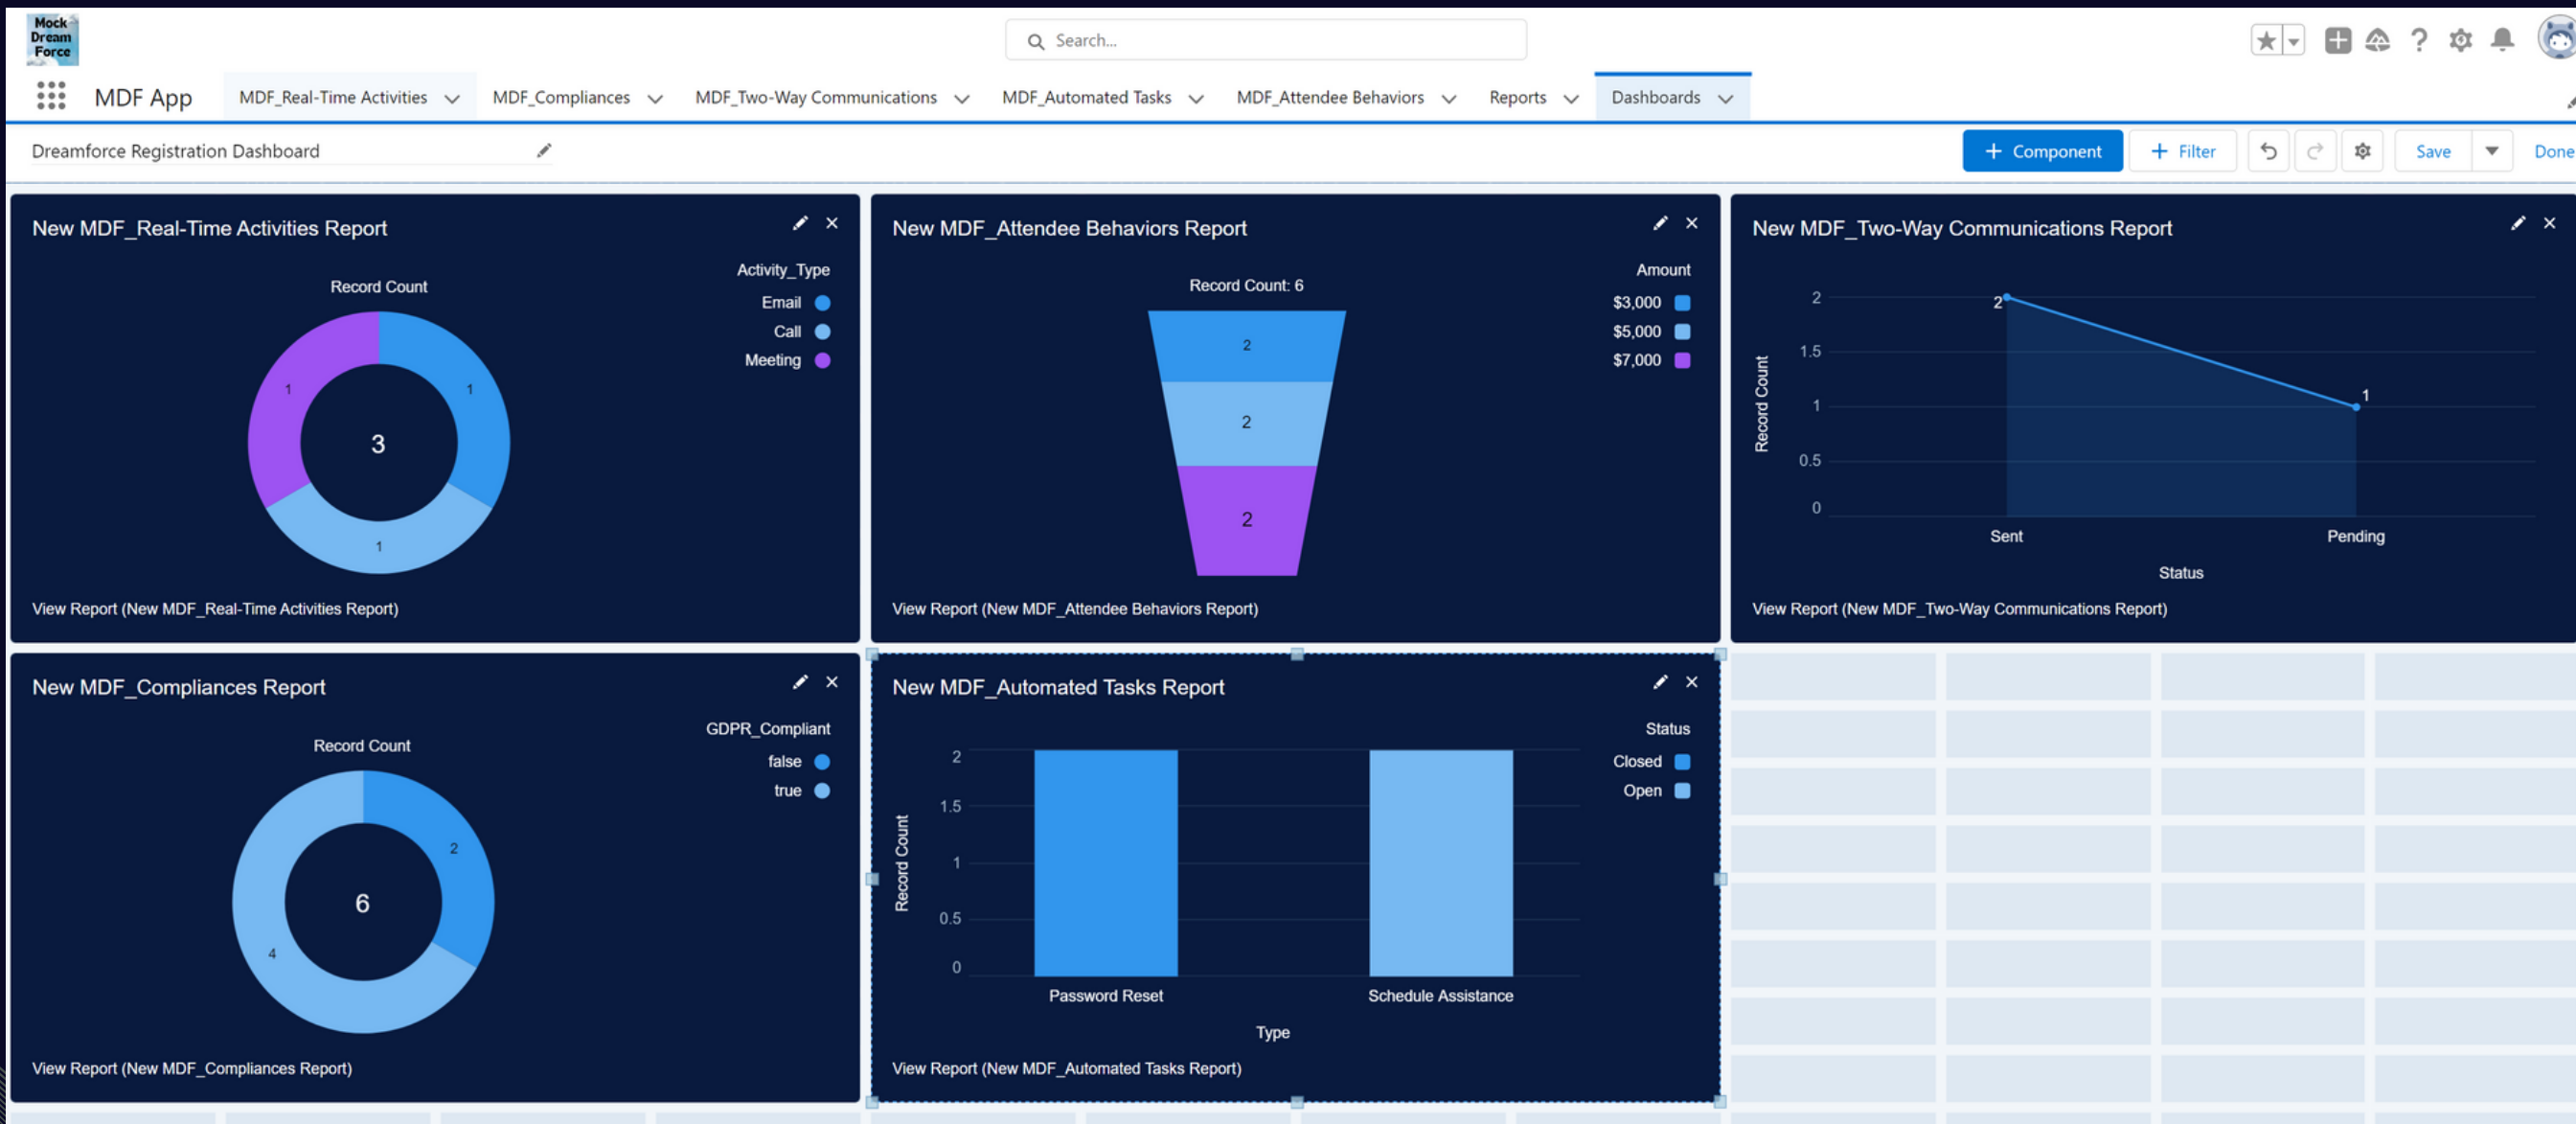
Mock Dream Force

Search...

MDF App
MDF_Real-Time Activities
MDF_Compliances
MDF_Two-Way Communications
MDF_Automated Tasks
MDF_Attendee Behaviors
Reports
Dashboards

Dreamforce Registration Dashboard

+ Component
+ Filter
Save
Done

New MDF_Real-Time Activities Report
Record Count
Activity_Type
Email
Call
Meeting
1
1
1
3
View Report (New MDF_Real-Time Activities Report)

New MDF_Attendee Behaviors Report
Record Count: 6
Amount
$3,000
$5,000
$7,000
2
2
2
View Report (New MDF_Attendee Behaviors Report)

New MDF_Two-Way Communications Report
Record Count
2
1.5
1
0.5
0
2
1
Sent
Pending
Status
View Report (New MDF_Two-Way Communications Report)

New MDF_Compliances Report
Record Count
GDPR_Compliant
false
true
2
4
6
View Report (New MDF_Compliances Report)

New MDF_Automated Tasks Report
Status
Closed
Open
Record Count
2
1.5
1
0.5
0
Password Reset
Schedule Assistance
Type
View Report (New MDF_Automated Tasks Report)